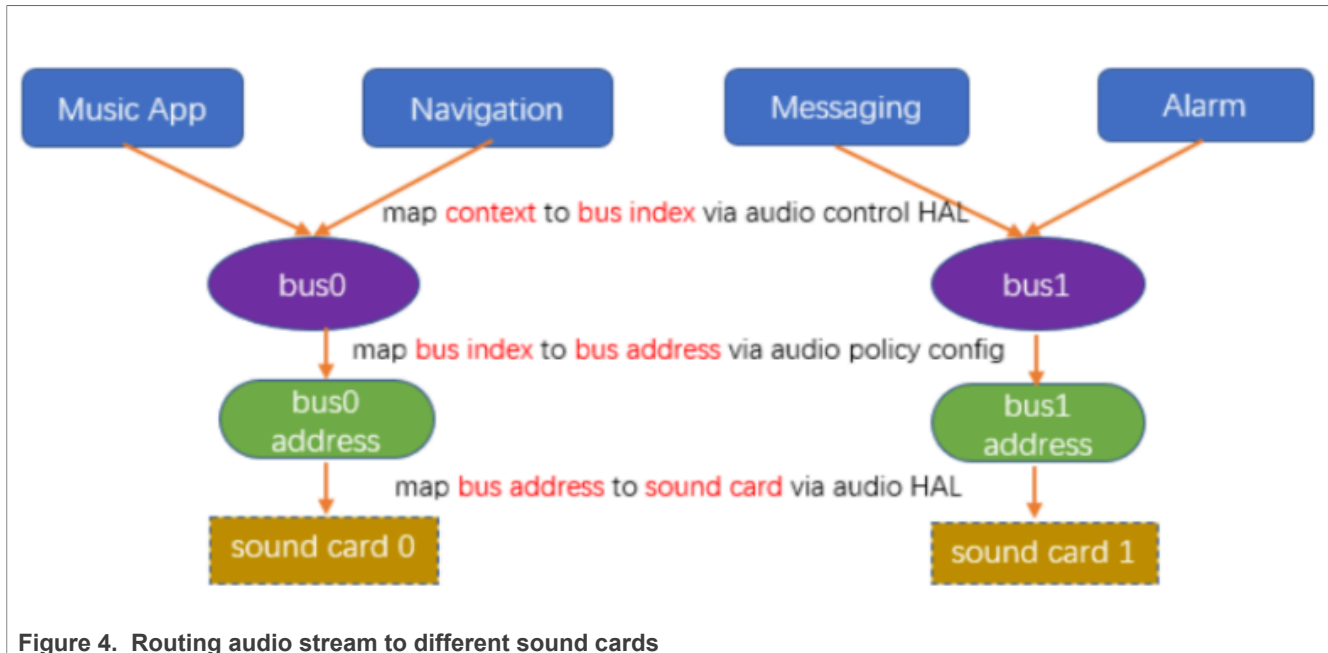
Music App
Navigation
Messaging
Alarm

map context to bus index via audio control HAL

bus0
bus1

map bus index to bus address via audio policy config

bus0 address
bus1 address

map bus address to sound card via audio HAL

sound card 0
sound card 1

Figure 4. Routing audio stream to different sound cards